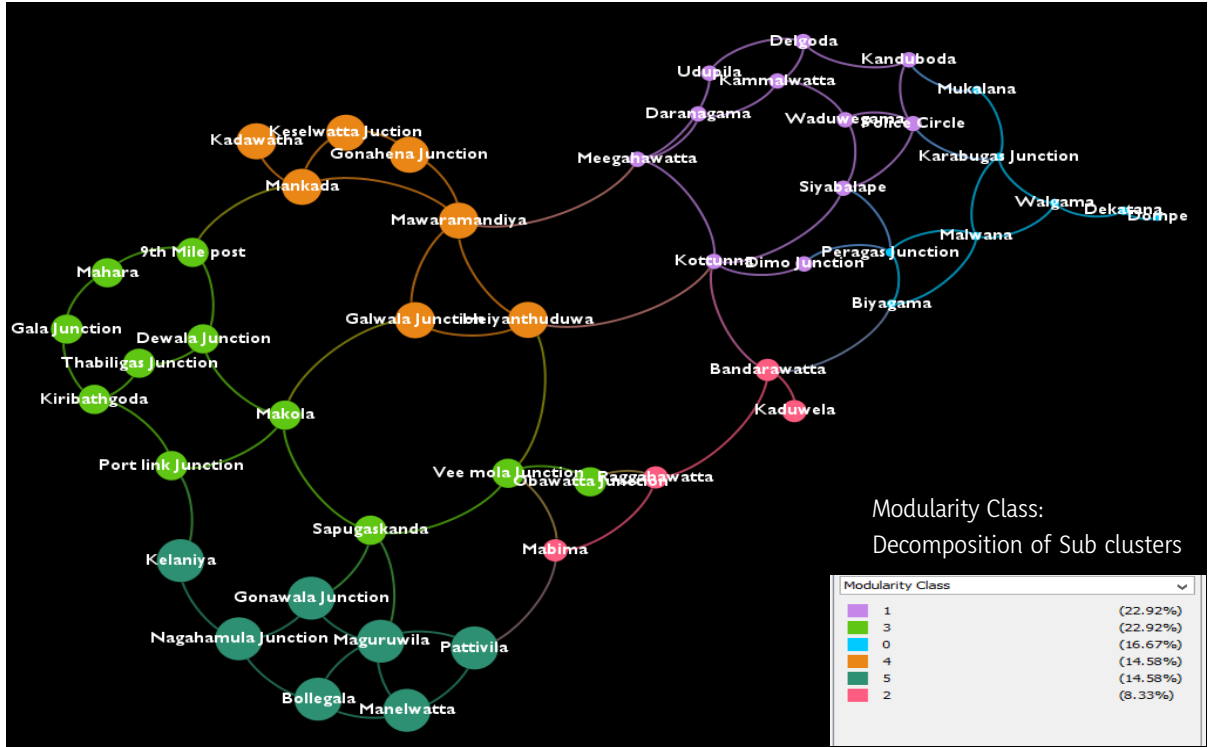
Delgoda
Kanduboda
Udupila
Kammalwatta
Mukalana
Daranagama
Waduwegama
Police Circle
Meegahawatta
Karabugas Junction
Siyabalape
Walgama
Dekatana
Dompe
Malwana
Peragas Junction
Kottunna
Dimo Junction
Biyagama
Keselwatta Juction
Kadawatha
Gonahena Junction
Mankada
Mawaramandiya
9th Mile post
Mahara
Galwala Junction
Heiyanthuduwa
Gala Junction
Dewala Junction
Thabiligas Junction
Kiribathgoda
Makola
Bandarawatta
Kaduwela
Port link Junction
Vee mola Junction
Obawatta Junction
Rogorahawatta
Sapugaskanda
Mabima
Kelaniya
Gonawala Junction
Nagahamula Junction
Maguruwila
Pattivila
Bollegala
Manelwatta

Modularity Class:
Decomposition of Sub clusters

Modularity Class

| | | |
|---|---|---|
| | 1 | (22.92%) |
| | 3 | (22.92%) |
| | 0 | (16.67%) |
| | 4 | (14.58%) |
| | 5 | (14.58%) |
| | 2 | (8.33%) |